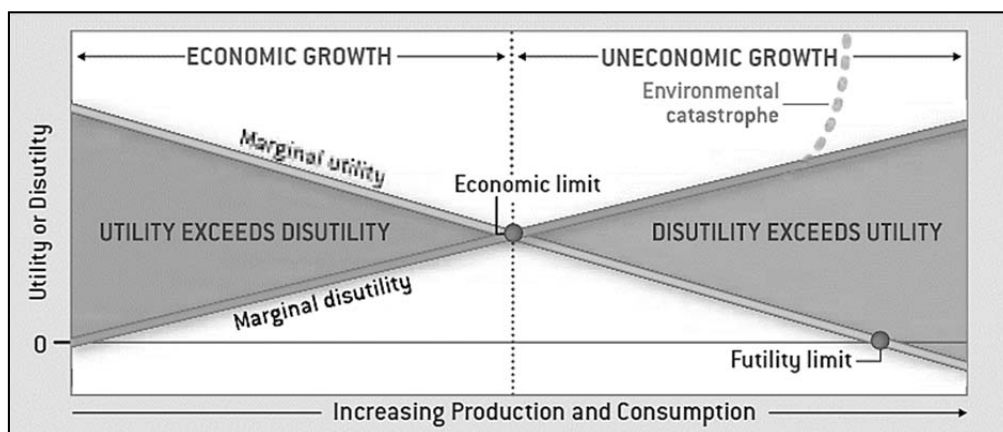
ECONOMIC GROWTH
UNECONOMIC GROWTH
Environmental catastrophe
Utility or Disutility
Marginal utility
Economic limit
UTILITY EXCEEDS DISUTILITY
DISUTILITY EXCEEDS UTILITY
Marginal disutility
0
Futility limit
Increasing Production and Consumption